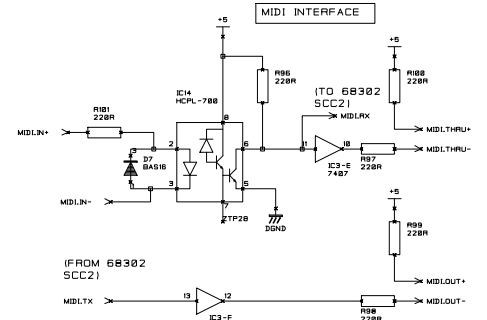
MIDI INTERFACE

+5

R96
220R

IC14
HCPL-700

R101
220R

MIDI.IN+

D7
BAS16

MIDI.IN-

2
3
8
6
5
7

ZTP28

DGND

(TO 68302
SCC2)

MIDI.RX

11
10

IC3-E
7407

R97
220R

+5

R100
220R

MIDI.THRU+

MIDI.THRU-

+5

R99
220R

MIDI.OUT+

(FROM 68302
SCC2)

MIDI.TX

13
12

IC3-F

R98
220R

MIDI.OUT-